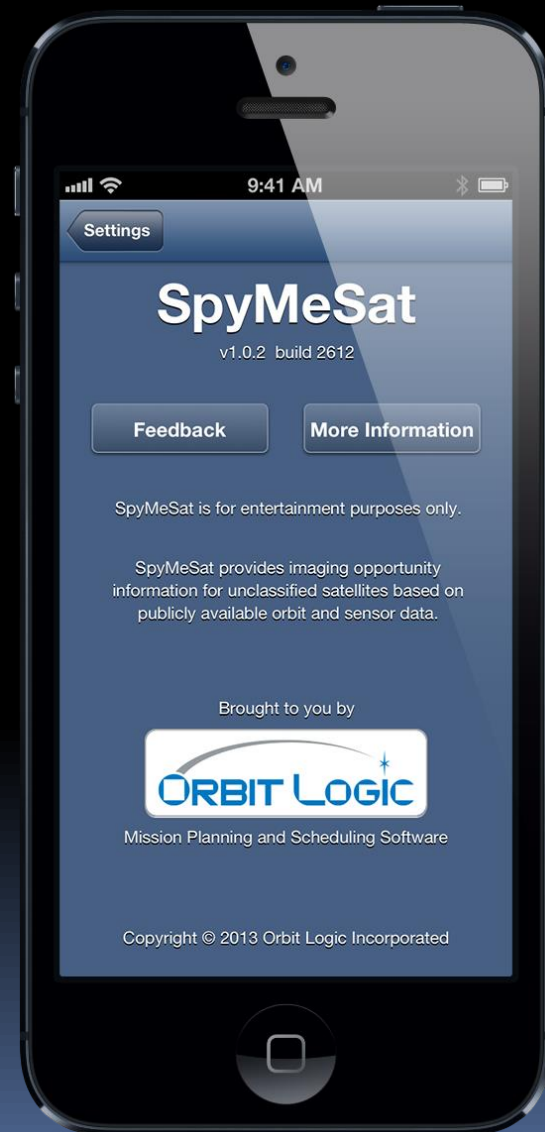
9:41 AM

Settings

SpyMeSat

v1.0.2 build 2612

Feedback

More Information

SpyMeSat is for entertainment purposes only.

SpyMeSat provides imaging opportunity information for unclassified satellites based on publicly available orbit and sensor data.

Brought to you by

ORBIT LOGIC

Mission Planning and Scheduling Software

Copyright © 2013 Orbit Logic Incorporated